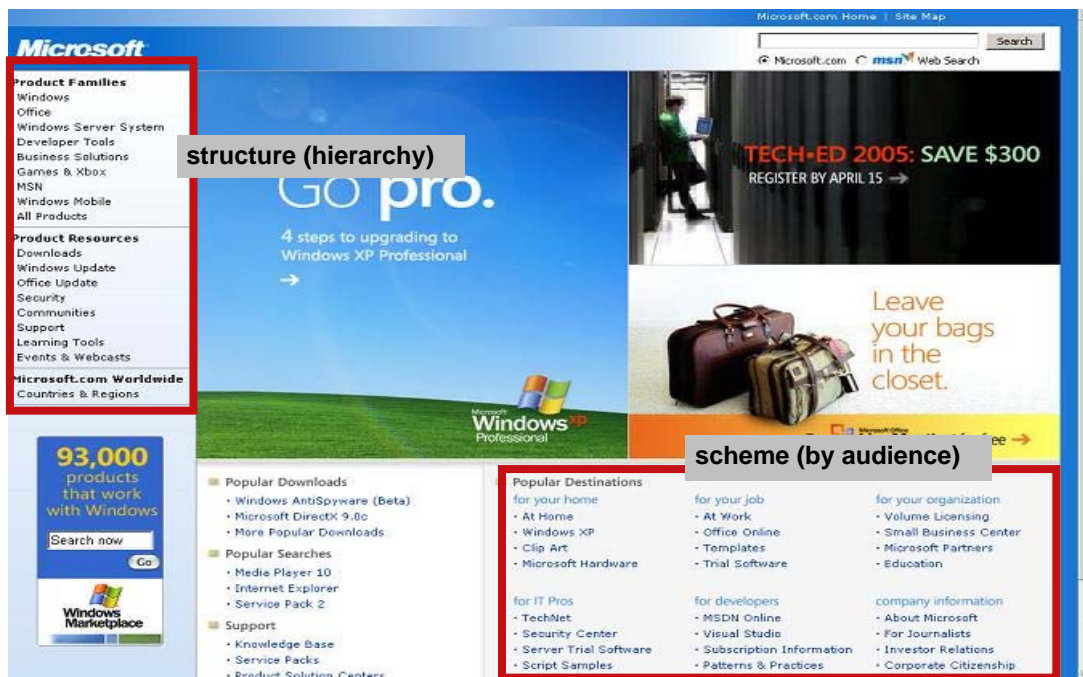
Microsoft.com Home | Site Map

Microsoft

Search

Microsoft.com msn Web Search

Product Families
Windows
Office
Windows Server System
Developer Tools
Business Solutions
Games & Xbox
MSN
Windows Mobile
All Products

structure (hierarchy)

Product Resources
Downloads
Windows Update
Office Update
Security
Communities
Support
Learning Tools
Events & Webcasts

Microsoft.com Worldwide
Countries & Regions

Go pro.

4 steps to upgrading to Windows XP Professional

→

Microsoft Windows XP Professional

TECH-ED 2005: SAVE $300
REGISTER BY APRIL 15 →

Leave your bags in the closet.

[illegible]ee →

93,000 products that work with Windows

Search now

Go

Windows Marketplace

Popular Downloads
• Windows AntiSpyware (Beta)
• Microsoft DirectX 9.0c
• More Popular Downloads

Popular Searches
• Media Player 10
• Internet Explorer
• Service Pack 2

Support
• Knowledge Base
• Service Packs
• Product Solution Centers

scheme (by audience)

Popular Destinations

for your home
• At Home
• Windows XP
• Clip Art
• Microsoft Hardware

for your job
• At Work
• Office Online
• Templates
• Trial Software

for your organization
• Volume Licensing
• Small Business Center
• Microsoft Partners
• Education

for IT Pros
• TechNet
• Security Center
• Server Trial Software
• Script Samples

for developers
• MSDN Online
• Visual Studio
• Subscription Information
• Patterns & Practices

company information
• About Microsoft
• For Journalists
• Investor Relations
• Corporate Citizenship